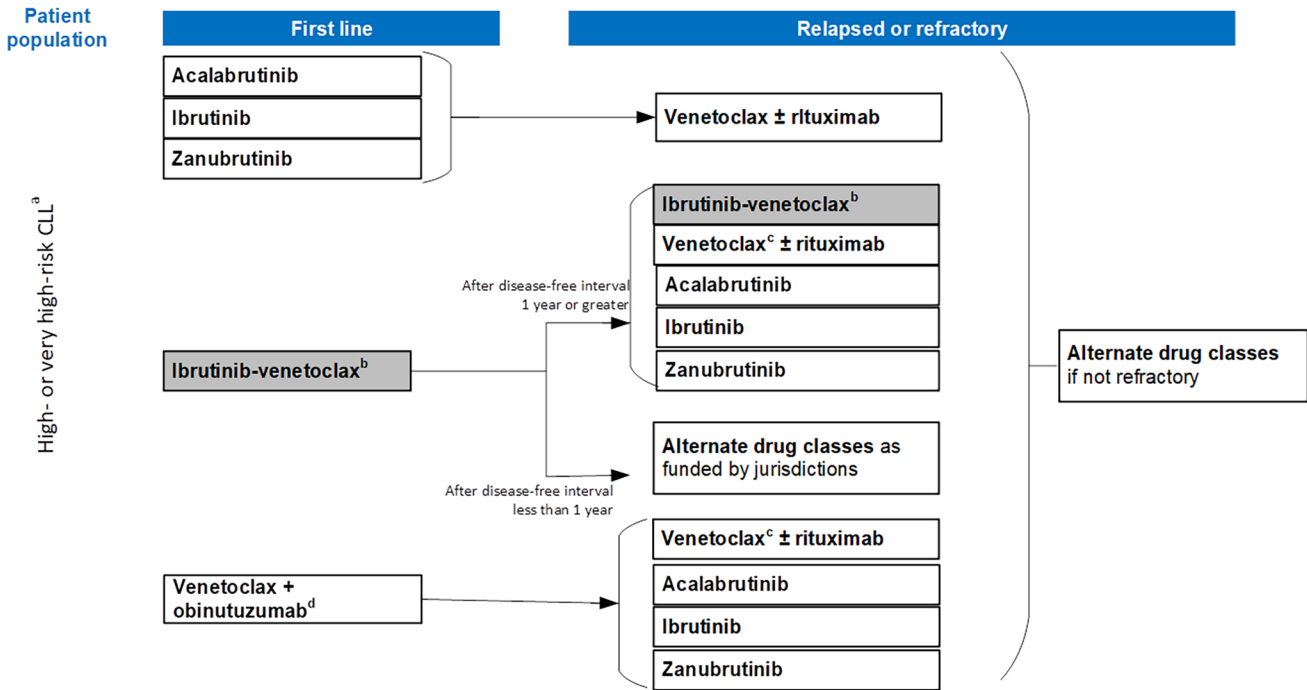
Patient population

First line

Relapsed or refractory

High- or very high-risk CLL$^{a}$

Acalabrutinib

Ibrutinib

Zanubrutinib

Venetoclax ± rltuximab

Ibrutinib-venetoclax$^{b}$

After disease-free interval 1 year or greater

Ibrutinib-venetoclax$^{b}$

Venetoclax$^{c}$ ± rituximab

Acalabrutinib

Ibrutinib

Zanubrutinib

After disease-free interval less than 1 year

Alternate drug classes as funded by jurisdictions

Venetoclax + obinutuzumab$^{d}$

Venetoclax$^{c}$ ± rituximab

Acalabrutinib

Ibrutinib

Zanubrutinib

Alternate drug classes if not refractory